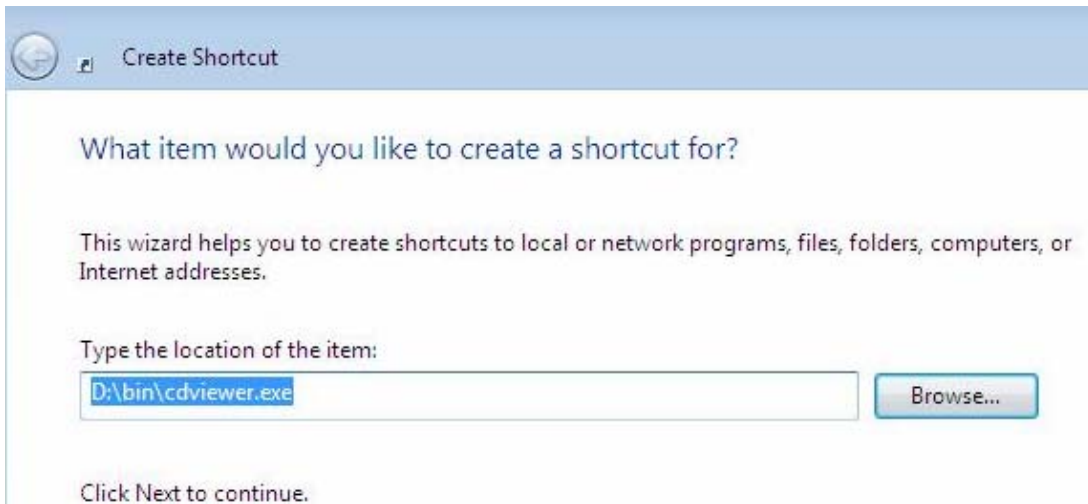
Create Shortcut

What item would you like to create a shortcut for?

This wizard helps you to create shortcuts to local or network programs, files, folders, computers, or Internet addresses.

Type the location of the item:

D:\bin\cdviewer.exe

Browse...

Click Next to continue.